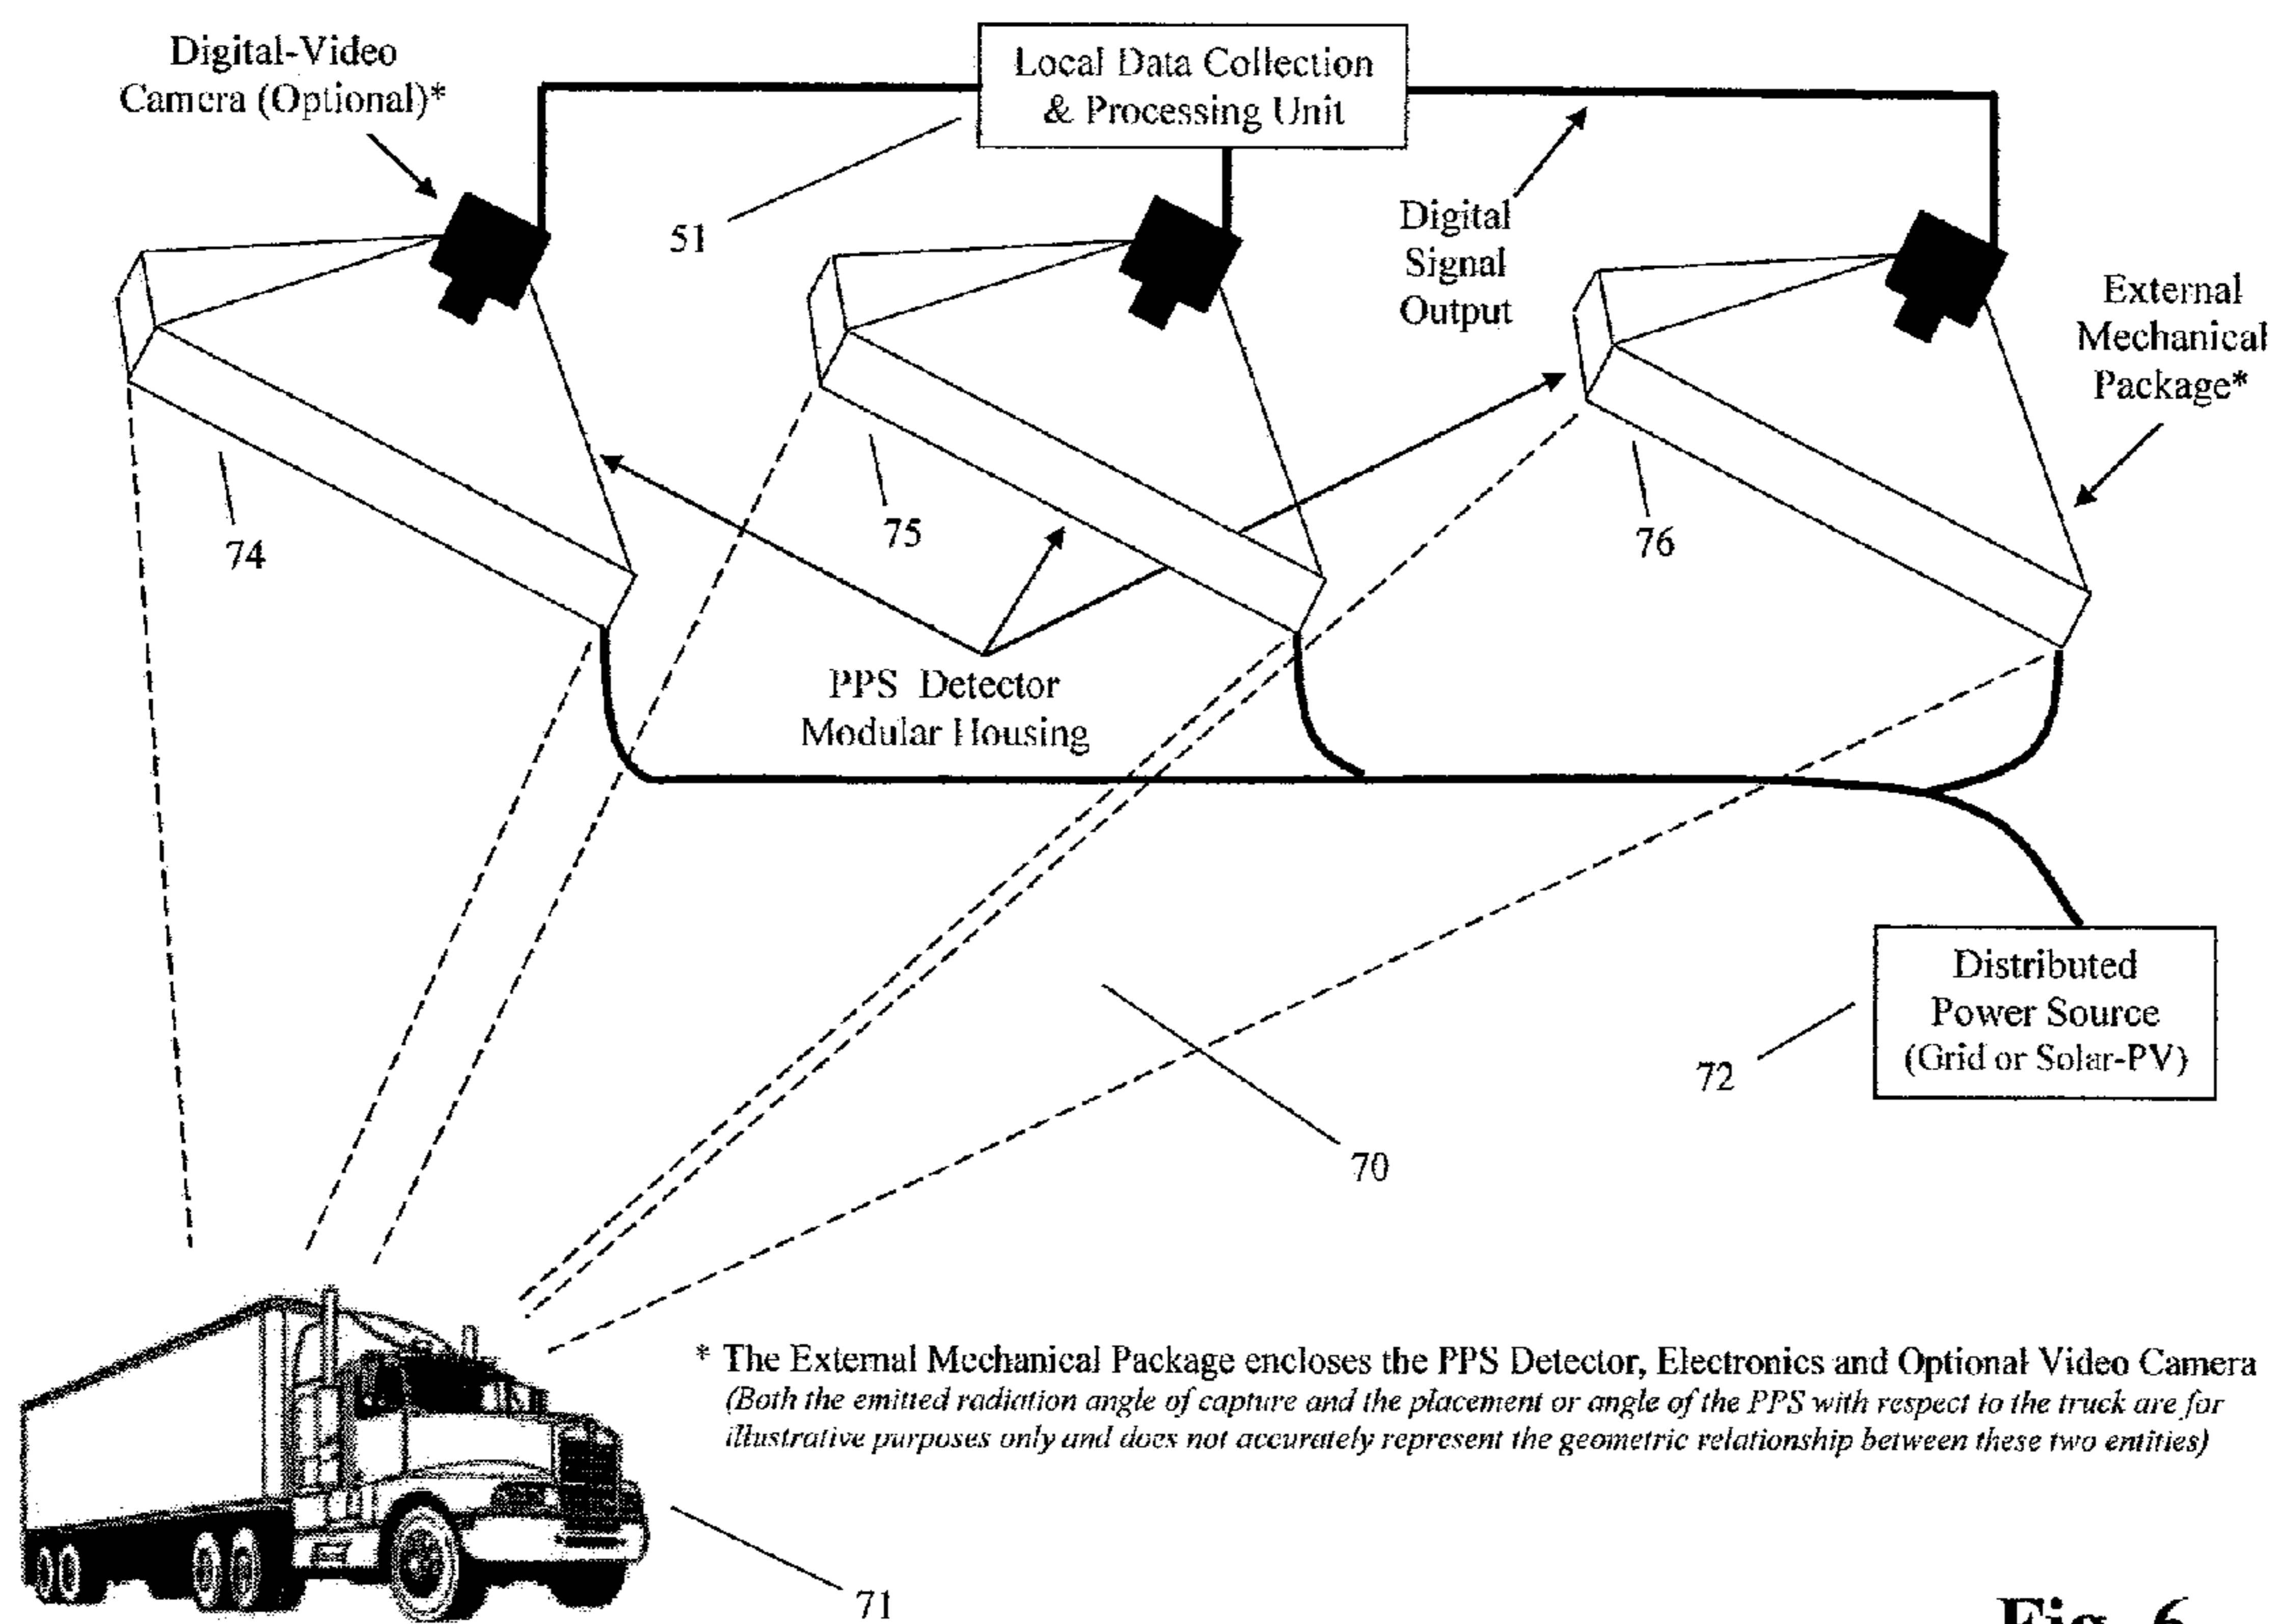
Digital-Video Camera (Optional)*

Local Data Collection & Processing Unit

51

Digital Signal Output

External Mechanical Package*

74

75

76

PPS Detector Modular Housing

Distributed Power Source (Grid or Solar-PV)

72

70

* The External Mechanical Package encloses the PPS Detector, Electronics and Optional Video Camera
(Both the emitted radiation angle of capture and the placement or angle of the PPS with respect to the truck are for illustrative purposes only and does not accurately represent the geometric relationship between these two entities)

71

Fig. 6